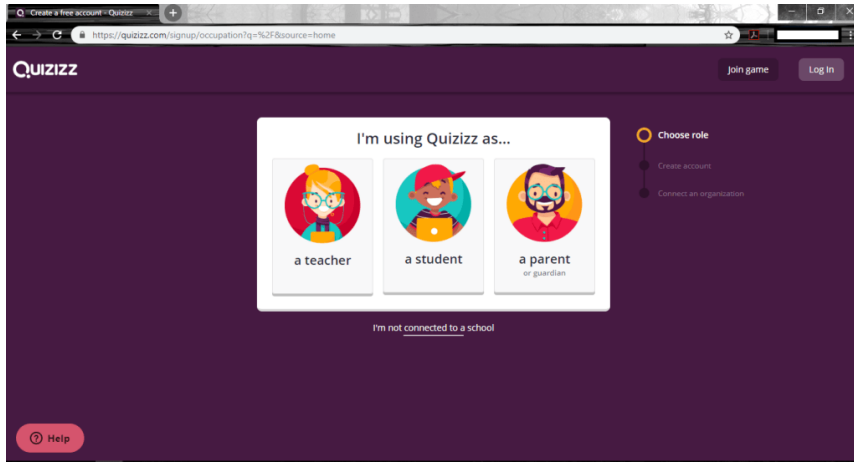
Create a free account - Quizizz

https://quizizz.com/signup/occupation?q=%2F&source=home

QUIZIZZ

Join game

Log in

I'm using Quizizz as...

a teacher

a student

a parent
or guardian

I'm not connected to a school

Choose role

Create account

Connect an organization

Help